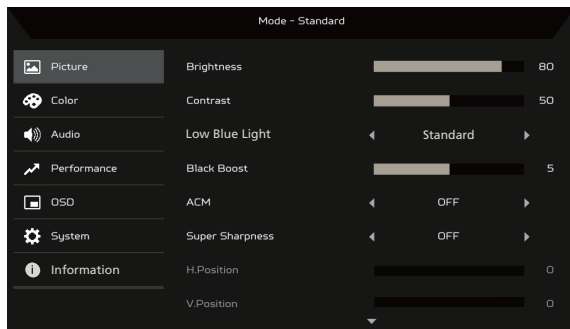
Mode - Standard

Picture
Color
Audio
Performance
OSD
System
Information

Brightness 80
Contrast 50
Low Blue Light ◀ Standard ▶
Black Boost 5
ACM ◀ OFF ▶
Super Sharpness ◀ OFF ▶
H.Position 0
V.Position 0